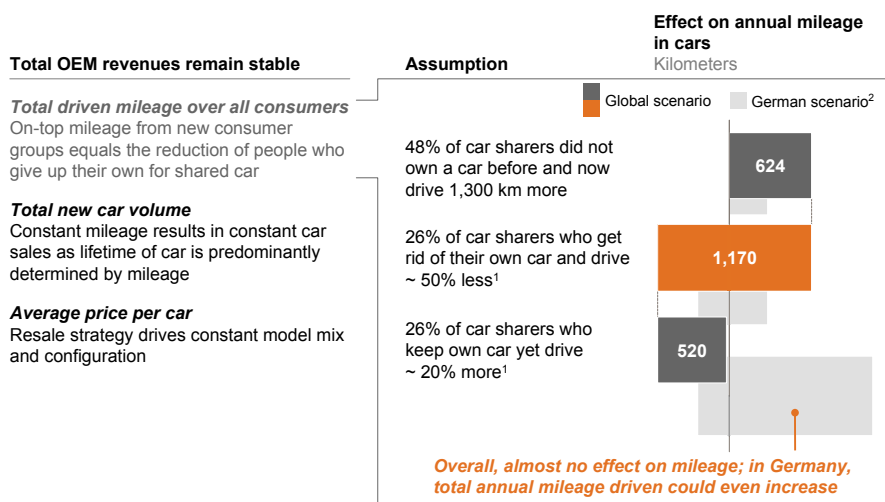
Total OEM revenues remain stable

Assumption

Effect on annual mileage in cars
Kilometers

Global scenario German scenario$^2$

Total driven mileage over all consumers
On-top mileage from new consumer groups equals the reduction of people who give up their own for shared car

Total new car volume
Constant mileage results in constant car sales as lifetime of car is predominantly determined by mileage

Average price per car
Resale strategy drives constant model mix and configuration

48% of car sharers did not own a car before and now drive 1,300 km more

624

26% of car sharers who get rid of their own car and drive ~ 50% less$^1$

1,170

26% of car sharers who keep own car yet drive ~ 20% more$^1$

520

Overall, almost no effect on mileage; in Germany, total annual mileage driven could even increase